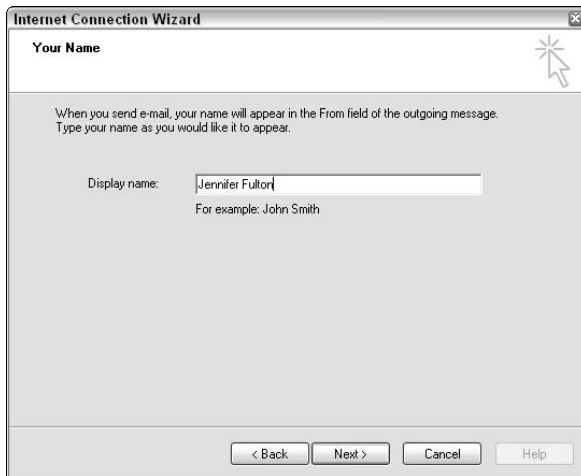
Internet Connection Wizard

Your Name

When you send e-mail, your name will appear in the From field of the outgoing message. Type your name as you would like it to appear.

Display name: Jennifer Fulton

For example: John Smith

< Back Next > Cancel Help